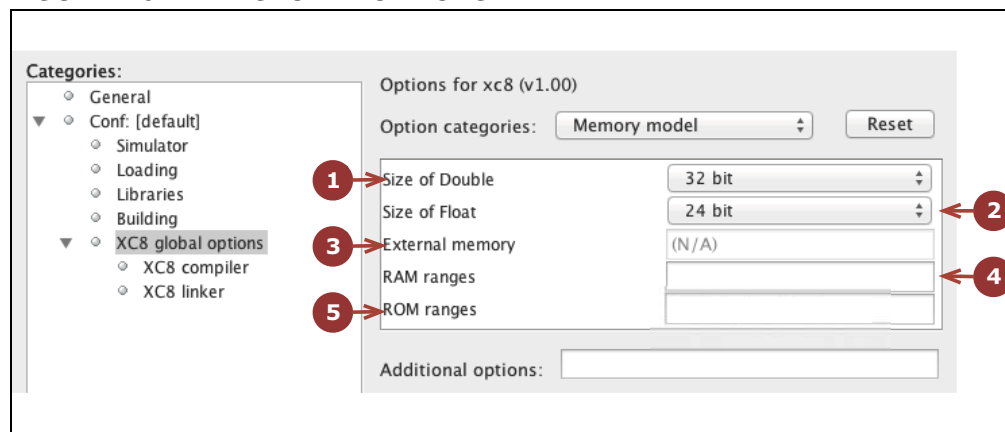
Categories:
General
Conf: [default]
Simulator
Loading
Libraries
Building
XC8 global options
XC8 compiler
XC8 linker

Options for xc8 (v1.00)

Option categories: Memory model

Reset

1 Size of Double 32 bit

Size of Float 24 bit 2

3 External memory (N/A)

RAM ranges 4

5 ROM ranges

Additional options: